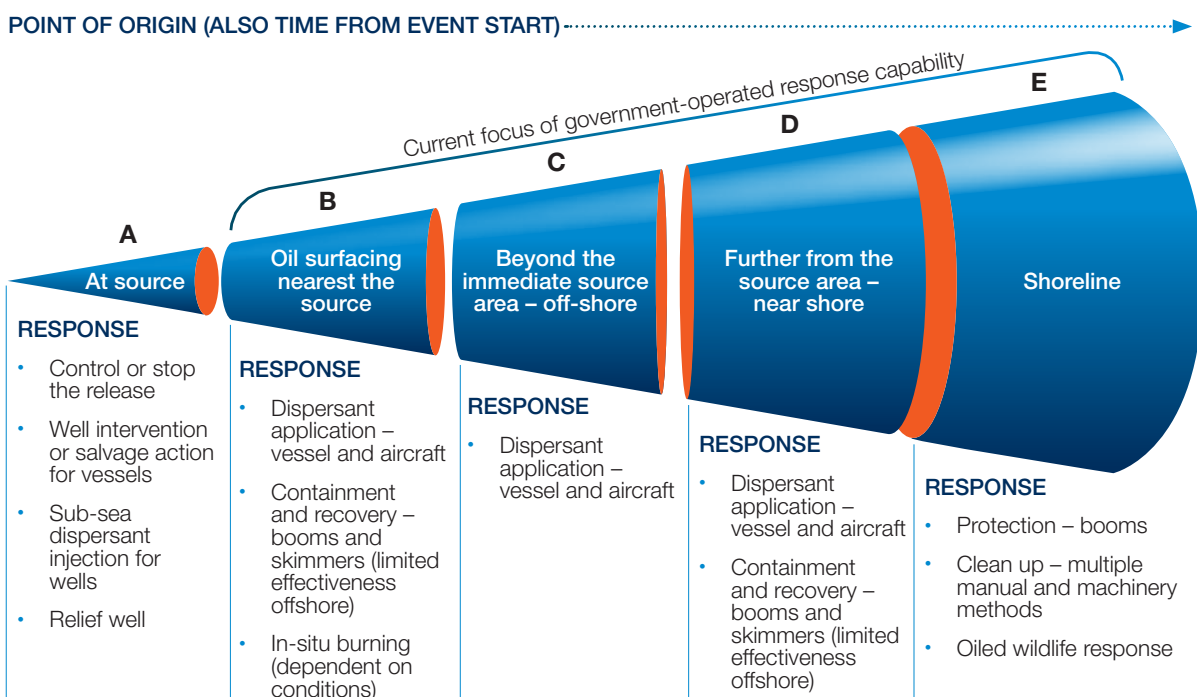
POINT OF ORIGIN (ALSO TIME FROM EVENT START)

Current focus of government-operated response capability

A
At source

RESPONSE
- Control or stop the release
- Well intervention or salvage action for vessels
- Sub-sea dispersant injection for wells
- Relief well

B
Oil surfacing nearest the source

RESPONSE
- Dispersant application – vessel and aircraft
- Containment and recovery – booms and skimmers (limited effectiveness offshore)
- In-situ burning (dependent on conditions)

C
Beyond the immediate source area – off-shore

RESPONSE
- Dispersant application – vessel and aircraft

D
Further from the source area – near shore

RESPONSE
- Dispersant application – vessel and aircraft
- Containment and recovery – booms and skimmers (limited effectiveness offshore)

E
Shoreline

RESPONSE
- Protection – booms
- Clean up – multiple manual and machinery methods
- Oiled wildlife response